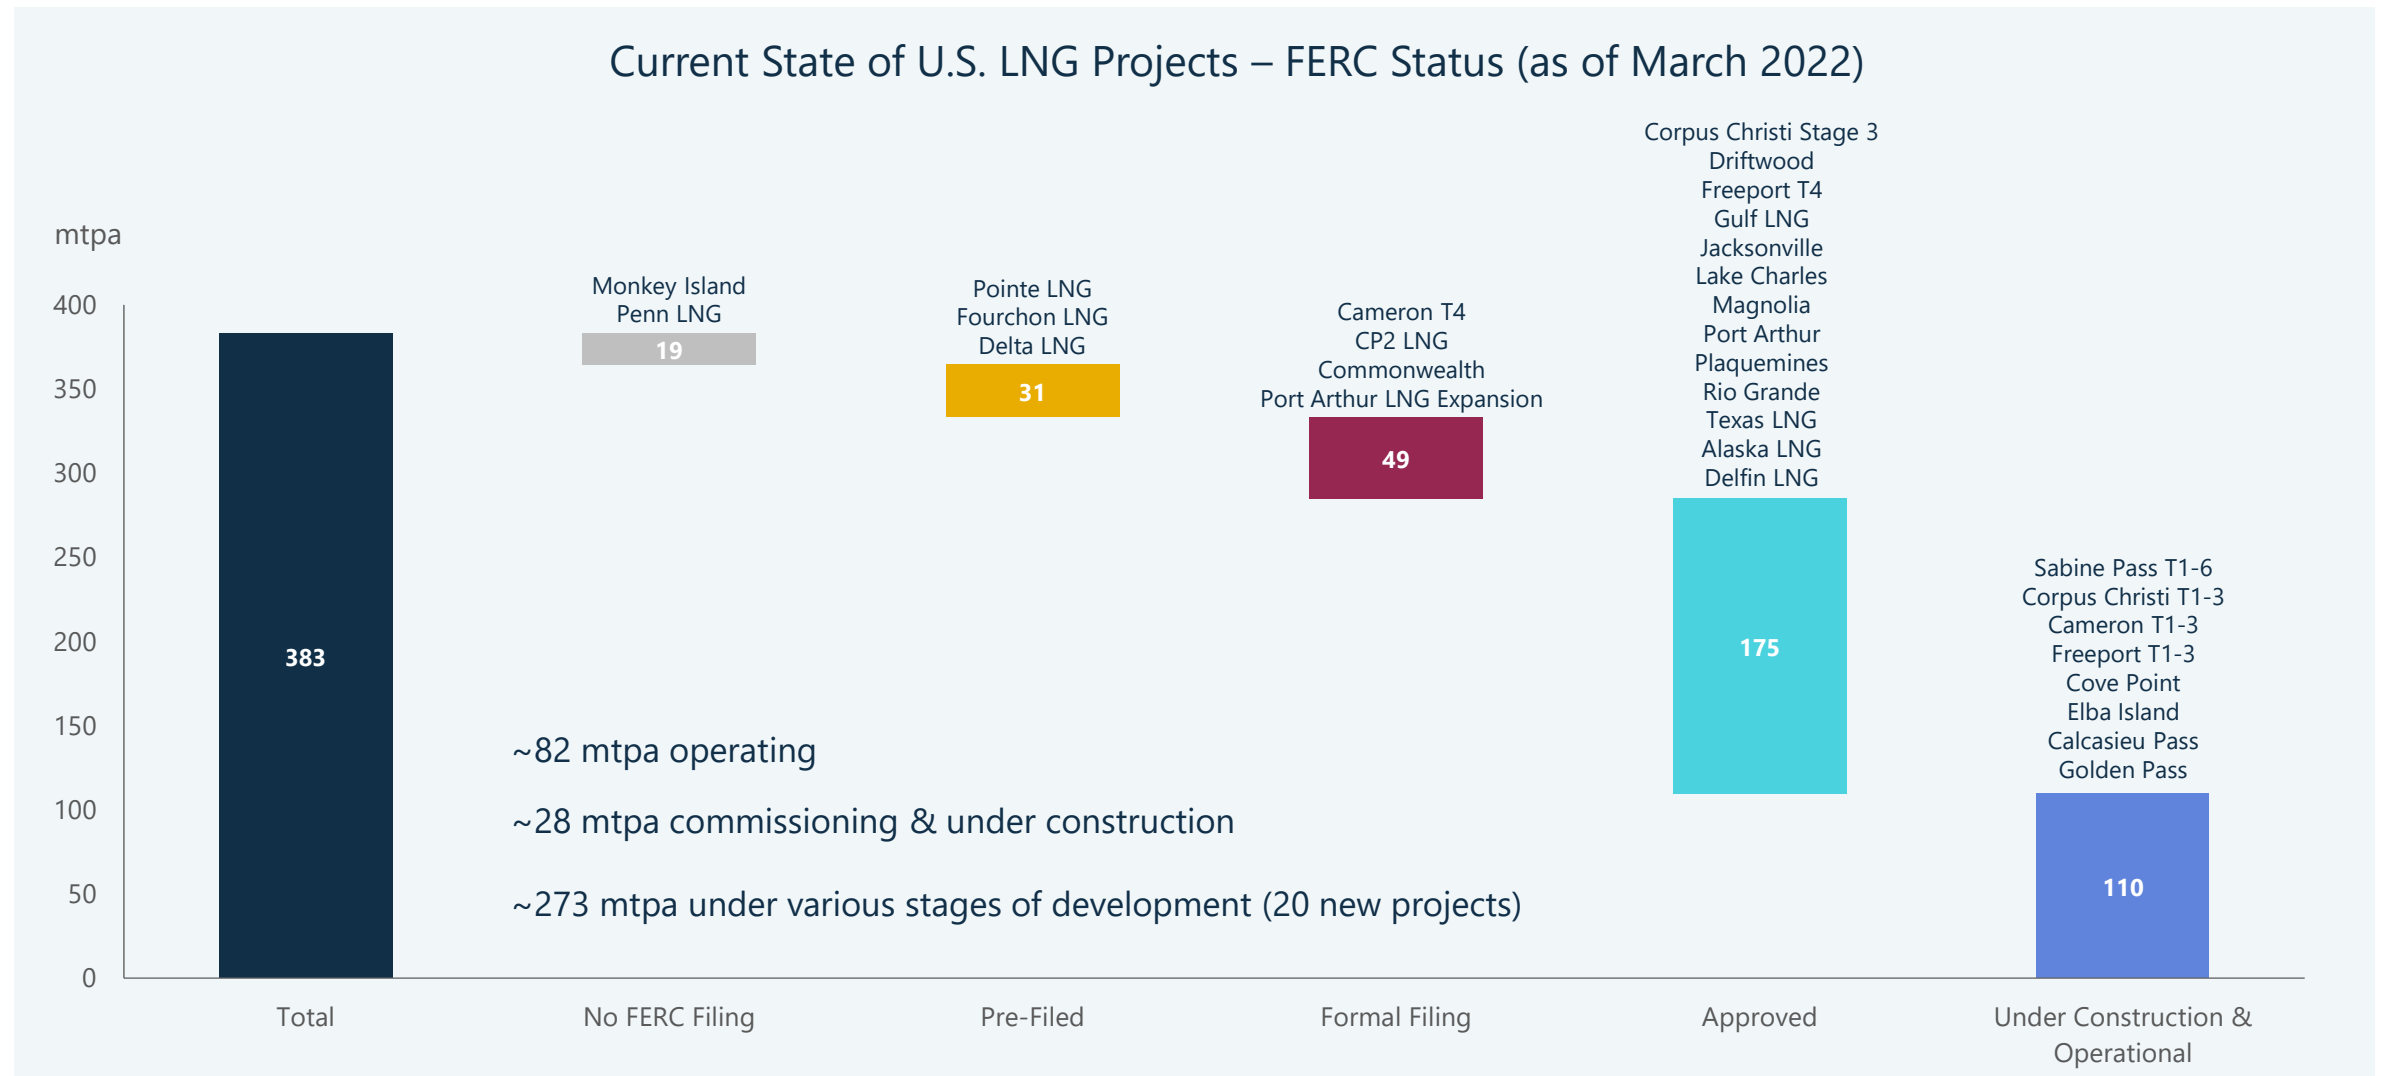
Current State of U.S. LNG Projects – FERC Status (as of March 2022)

mtpa

400
350
300
250
200
150
100
50
0

383

Monkey Island
Penn LNG
19

Pointe LNG
Fourchon LNG
Delta LNG
31

Cameron T4
CP2 LNG
Commonwealth
Port Arthur LNG Expansion
49

Corpus Christi Stage 3
Driftwood
Freeport T4
Gulf LNG
Jacksonville
Lake Charles
Magnolia
Port Arthur
Plaquemines
Rio Grande
Texas LNG
Alaska LNG
Delfin LNG
175

Sabine Pass T1-6
Corpus Christi T1-3
Cameron T1-3
Freeport T1-3
Cove Point
Elba Island
Calcasieu Pass
Golden Pass
110

~82 mtpa operating

~28 mtpa commissioning & under construction

~273 mtpa under various stages of development (20 new projects)

Total
No FERC Filing
Pre-Filed
Formal Filing
Approved
Under Construction & Operational